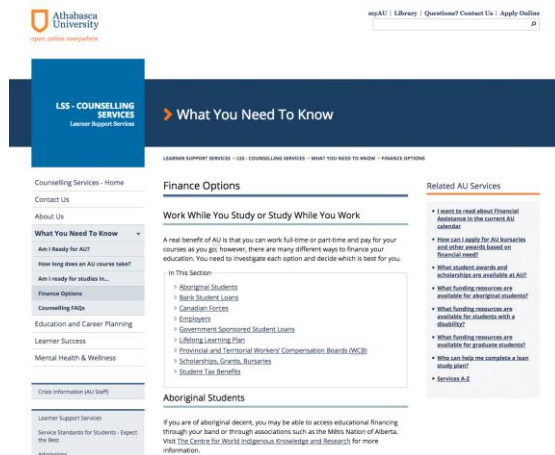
Athabasca University
open. online. everywhere.

myAU | Library | Questions? Contact Us | Apply Online

LSS - COUNSELLING SERVICES
Learner Support Services

What You Need To Know

LEARNER SUPPORT SERVICES > LSS - COUNSELLING SERVICES > WHAT YOU NEED TO KNOW > FINANCE OPTIONS

Counselling Services - Home
Contact Us
About Us
What You Need To Know
Am I Ready for AU?
How long does an AU course take?
Am I ready for studies in...
Finance Options
Counselling FAQs
Education and Career Planning
Learner Success
Mental Health & Wellness

Crisis Information (AU Staff)

Learner Support Services
Service Standards for Students - Expect the Best
Admissions

Finance Options

Work While You Study or Study While You Work

A real benefit of AU is that you can work full-time or part-time and pay for your courses as you go; however, there are many different ways to finance your education. You need to investigate each option and decide which is best for you.

In This Section
Aboriginal Students
Bank Student Loans
Canadian Forces
Employers
Government Sponsored Student Loans
Lifelong Learning Plan
Provincial and Territorial Workers' Compensation Boards (WCB)
Scholarships, Grants, Bursaries
Student Tax Benefits

Aboriginal Students

If you are of aboriginal decent, you may be able to access educational financing through your band or through associations such as the Métis Nation of Alberta. Visit The Centre for World Indigenous Knowledge and Research for more information.

Related AU Services

I want to read about Financial Assistance in the current AU calendar
How can I apply for AU bursaries and other awards based on financial need?
What student awards and scholarships are available at AU?
What funding resources are available for aboriginal students?
What funding resources are available for students with a disability?
What funding resources are available for graduate students?
Who can help me complete a loan study plan?
Services A-Z